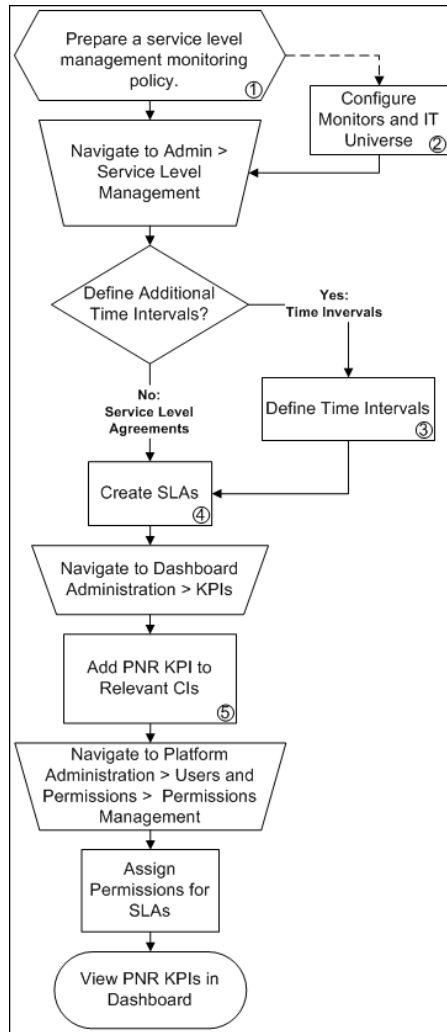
Prepare a service level management monitoring policy. ①

Configure Monitors and IT Universe ②

Navigate to Admin > Service Level Management

Define Additional Time Intervals?

Yes: Time Invervals

Define Time Intervals ③

No: Service Level Agreements

Create SLAs ④

Navigate to Dashboard Administration > KPIs

Add PNR KPI to Relevant CIs ⑤

Navigate to Platform Administration > Users and Permissions > Permissions Management

Assign Permissions for SLAs

View PNR KPIs in Dashboard